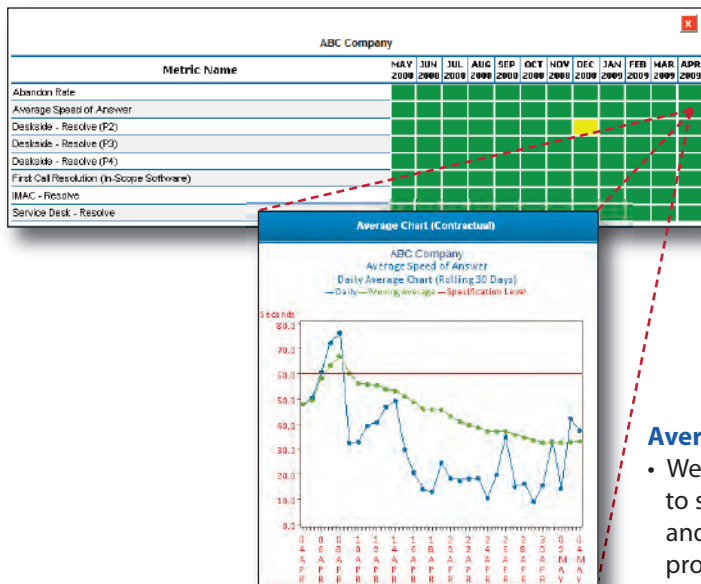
ABC Company

| Metric Name | MAY 2008 | JUN 2008 | JUL 2008 | AUG 2008 | SEP 2008 | OCT 2008 | NOV 2008 | DEC 2008 | JAN 2009 | FEB 2009 | MAR 2009 | APR 2009 |
|---|---|---|---|---|---|---|---|---|---|---|---|---|
| Abandon Rate | | | | | | | | | | | | |
| Average Speed of Answer | | | | | | | | | | | | |
| Deskside - Resolve (P2) | | | | | | | | | | | | |
| Deskside - Resolve (P3) | | | | | | | | | | | | |
| Deskside - Resolve (P4) | | | | | | | | | | | | |
| First Call Resolution (In-Scope Software) | | | | | | | | | | | | |
| IMAC - Resolve | | | | | | | | | | | | |
| Service Desk - Resolve | | | | | | | | | | | | |

Average Chart (Contractual)

ABC Company
Average Speed of Answer
Daily Average Chart (Rolling 30 Days)
—Daily —Moving average —Specification Level

Seconds
80.0
70.0
60.0
50.0
40.0
30.0
20.0
10.0
0.0

04 APR
06 APR
08 APR
10 APR
12 APR
14 APR
16 APR
18 APR
20 APR
22 APR
24 APR
26 APR
28 APR
30 APR
02 MAY
04 MAY

Aver
• We
to s
and
pro